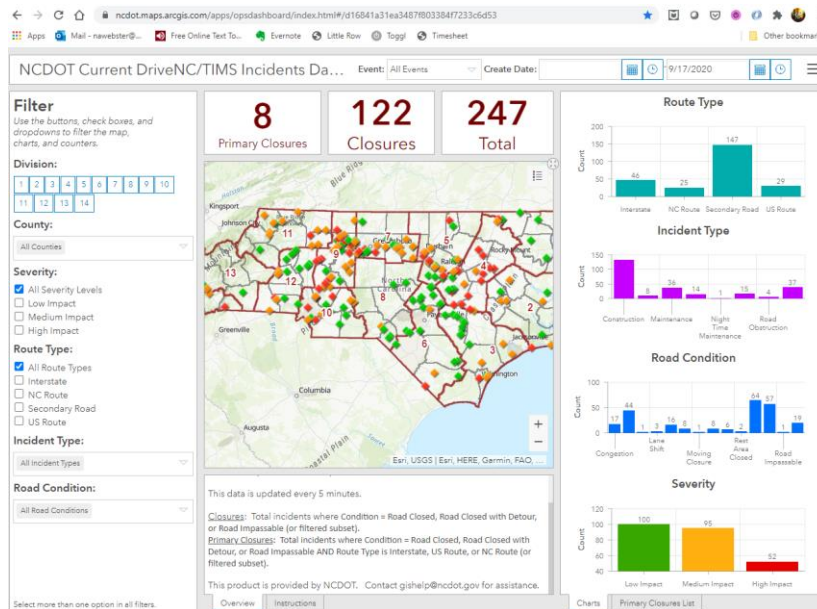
ncdot.maps.arcgis.com/apps/opsdashboard/index.html#/d16841a31ea3487f803384f7233c6d53

Apps Mail - nawebster@... Free Online Text To... Evernote Little Row Toggl Timesheet Other bookmar

NCDOT Current DriveNC/TIMS Incidents Da... Event: All Events Create Date: 9/17/2020

Filter
Use the buttons, check boxes, and dropdowns to filter the map, charts, and counters.

Division:
1 2 3 4 5 6 7 8 9 10 11 12 13 14

County:
All Counties

Severity:
All Severity Levels
Low Impact
Medium Impact
High Impact

Route Type:
All Route Types
Interstate
NC Route
Secondary Road
US Route

Incident Type:
All Incident Types

Road Condition:
All Road Conditions

Select more than one option in all filters.

8
Primary Closures

122
Closures

247
Total

Blue Ridge
Kingsport
Johnson City
11
7
5
9
4
13
12
8
10
6
2
3
Greenville
Columbia
Augusta
Coastal Plain
Wilmington
Rocky Mount
Jacksonville
Esri, USGS | Esri, HERE, Garmin, FAO, ...

This data is updated every 5 minutes.

Closures: Total incidents where Condition = Road Closed, Road Closed with Detour, or Road Impassable (or filtered subset).
Primary Closures: Total incidents where Condition = Road Closed, Road Closed with Detour, or Road Impassable AND Route Type is Interstate, US Route, or NC Route (or filtered subset).

This product is provided by NCDOT. Contact gishelp@ncdot.gov for assistance.

Overview Instructions

Route Type
Count
200 150 100 50 0
46 25 147 29
Interstate NC Route Secondary Road US Route

Incident Type
Count
150 100 50 0
8 36 14 1 15 4 37
Construction Maintenance Night Time Maintenance Road Obstruction

Road Condition
Count
100 50 0
17 44 1 3 16 6 1 8 6 2 64 57 1 19
Congestion Lane Shift Moving Closure Rest Area Closed Road Impassable

Severity
Count
120 100 80 60 40
100 95 52
Low Impact Medium Impact High Impact

Charts Primary Closures List